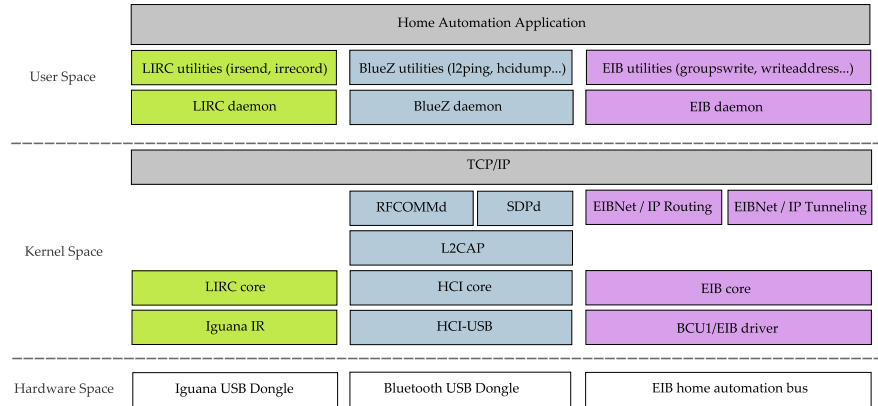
Home Automation Application

User Space

LIRC utilities (irsend, irrecord)

BlueZ utilities (l2ping, hcidump...)

EIB utilities (groupswrite, writeaddress...)

LIRC daemon

BlueZ daemon

EIB daemon

TCP/IP

RFCOMMd

SDPd

EIBNet / IP Routing

EIBNet / IP Tunneling

Kernel Space

L2CAP

LIRC core

HCI core

EIB core

Iguana IR

HCI-USB

BCU1/EIB driver

Hardware Space

Iguana USB Dongle

Bluetooth USB Dongle

EIB home automation bus